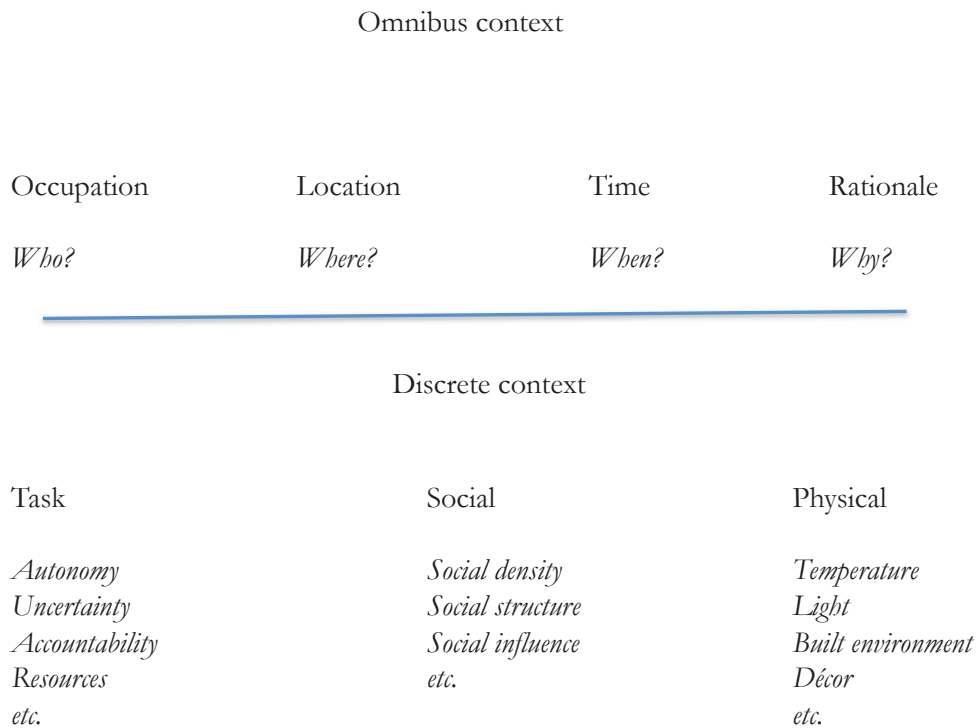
Omnibus context

| Occupation | Location | Time | Rationale |
|---|---|---|---|
| *Who?* | *Where?* | *When?* | *Why?* |

Discrete context

| Task | Social | Physical |
|---|---|---|
| *Autonomy* | *Social density* | *Temperature* |
| *Uncertainty* | *Social structure* | *Light* |
| *Accountability* | *Social influence* | *Built environment* |
| *Resources* | *etc.* | *Décor* |
| *etc.* | | *etc.* |